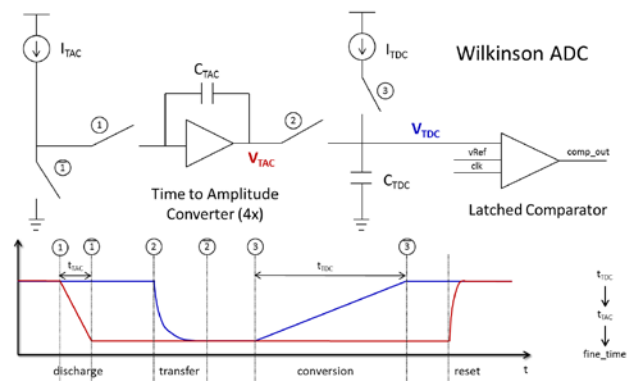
$I_{TAC}$

$C_{TAC}$

$I_{TDC}$

Wilkinson ADC

1

$\bar{1}$

2

3

$V_{TAC}$

$V_{TDC}$

vRef

clk

comp_out

$C_{TDC}$

Time to Amplitude Converter (4x)

Latched Comparator

1 $\bar{1}$ 2 $\bar{2}$ 3 $\bar{3}$

$t_{TAC}$

$t_{TDC}$

discharge

transfer

conversion

reset

t

$t_{TDC}$

$t_{TAC}$

fine_time